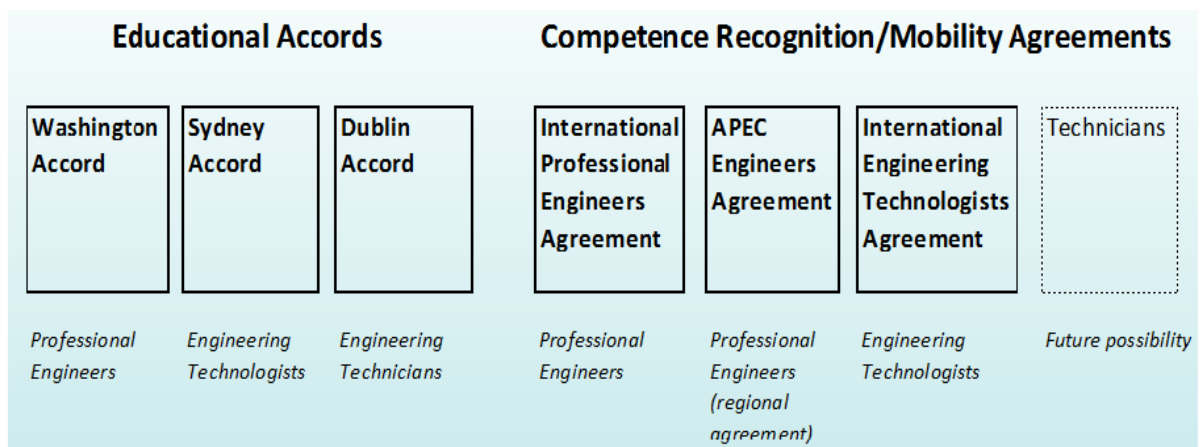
Educational Accords

Washington Accord

Sydney Accord

Dublin Accord

Professional Engineers

Engineering Technologists

Engineering Technicians

Competence Recognition/Mobility Agreements

International Professional Engineers Agreement

APEC Engineers Agreement

International Engineering Technologists Agreement

Technicians

Professional Engineers

Professional Engineers (regional agreement)

Engineering Technologists

Future possibility